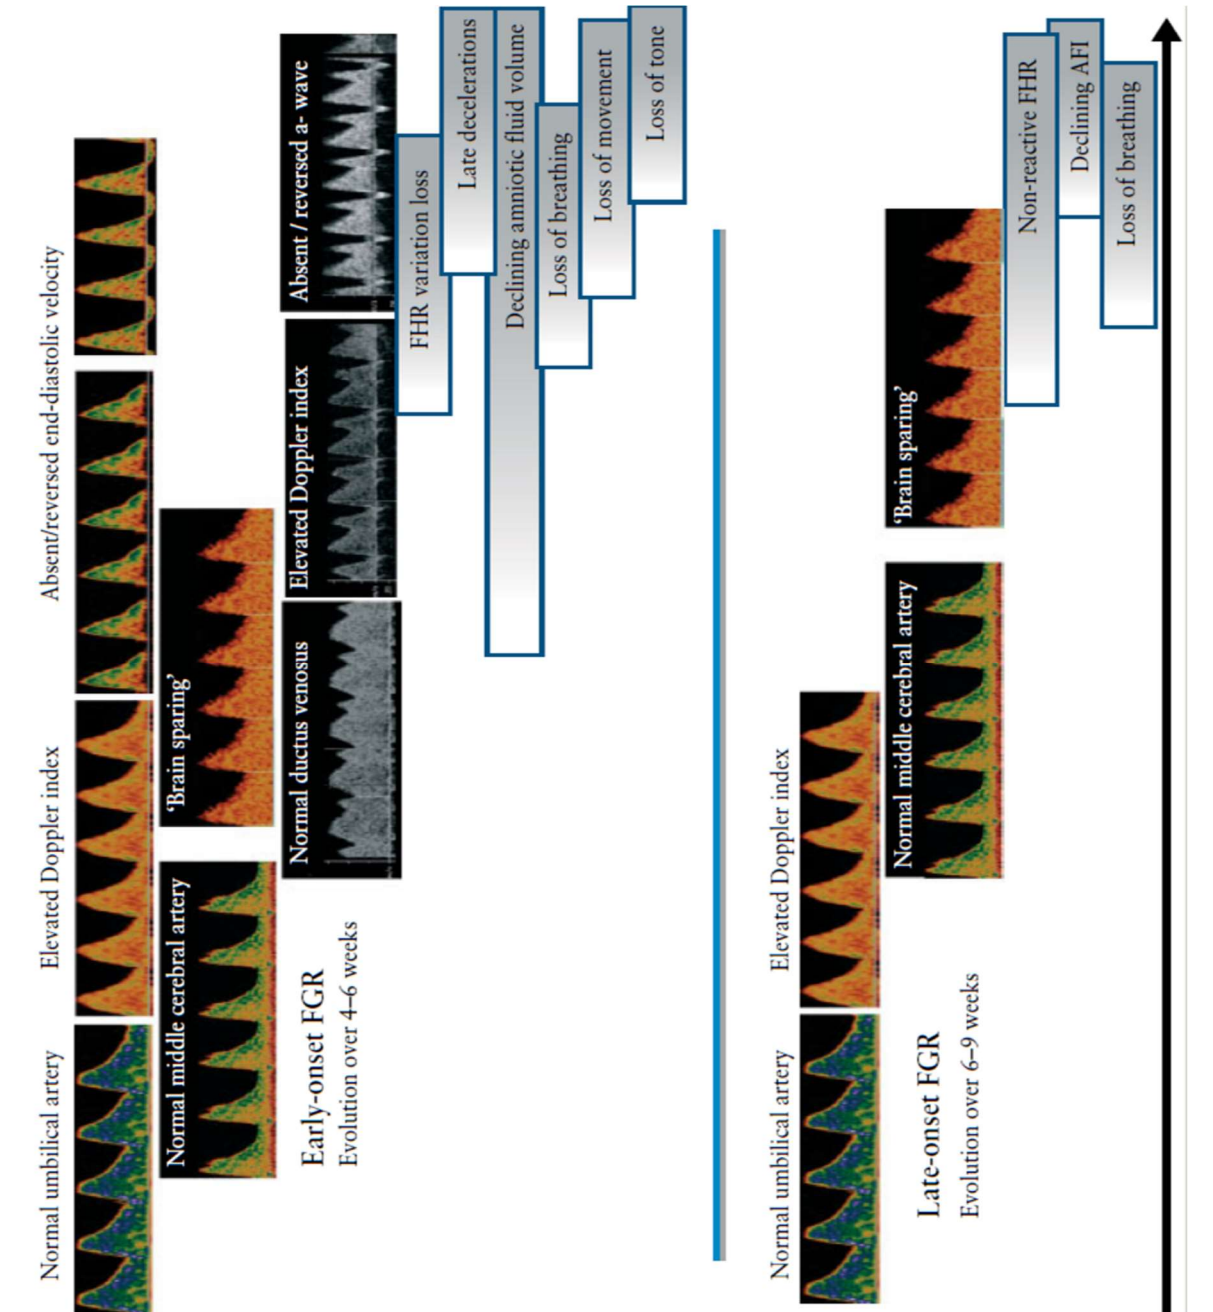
Normal umbilical artery

Elevated Doppler index

Absent/reversed end-diastolic velocity

Normal middle cerebral artery

'Brain sparing'

Early-onset FGR
Evolution over 4–6 weeks

Normal ductus venosus

Elevated Doppler index

Absent / reversed a- wave

FHR variation loss

Late decelerations

Declining amniotic fluid volume

Loss of breathing

Loss of movement

Loss of tone

Normal umbilical artery

Elevated Doppler index

Late-onset FGR
Evolution over 6–9 weeks

Normal middle cerebral artery

'Brain sparing'

Non-reactive FHR

Declining AFI

Loss of breathing